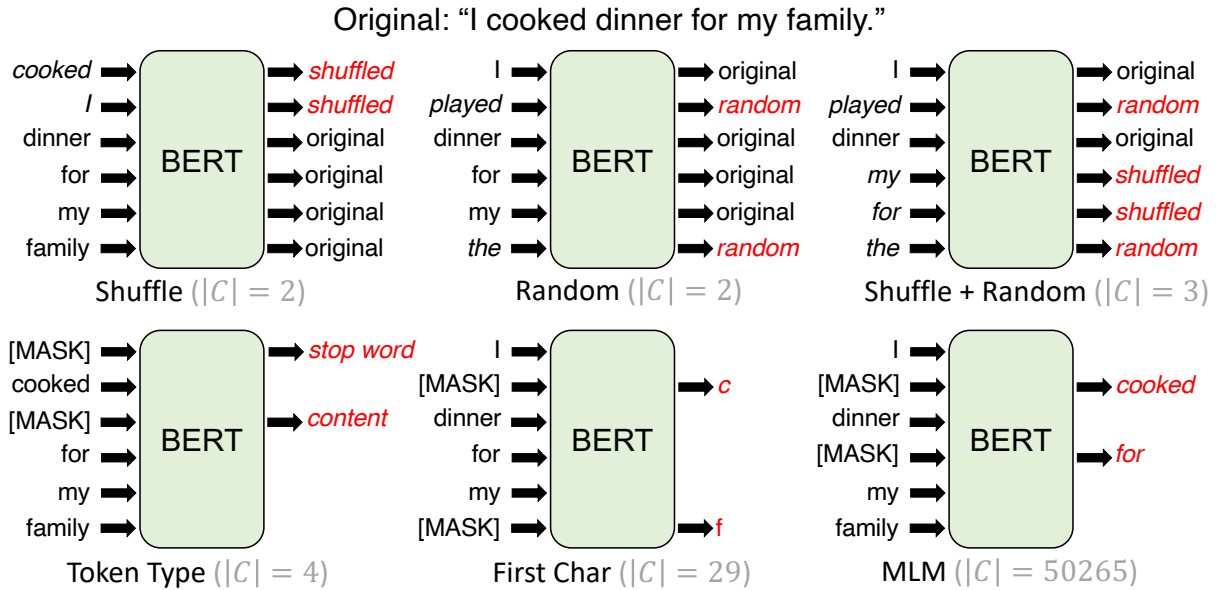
Original: “I cooked dinner for my family.”

cooked
I
dinner
for
my
family
BERT
shuffled
shuffled
original
original
original
original
Shuffle ($|C| = 2$)

I
played
dinner
for
my
the
BERT
original
random
original
original
original
random
Random ($|C| = 2$)

I
played
dinner
my
for
the
BERT
original
random
original
shuffled
shuffled
random
Shuffle + Random ($|C| = 3$)

[MASK]
cooked
[MASK]
for
my
family
BERT
stop word
content
Token Type ($|C| = 4$)

I
[MASK]
dinner
for
my
[MASK]
BERT
c
f
First Char ($|C| = 29$)

I
[MASK]
dinner
[MASK]
my
family
BERT
cooked
for
MLM ($|C| = 50265$)